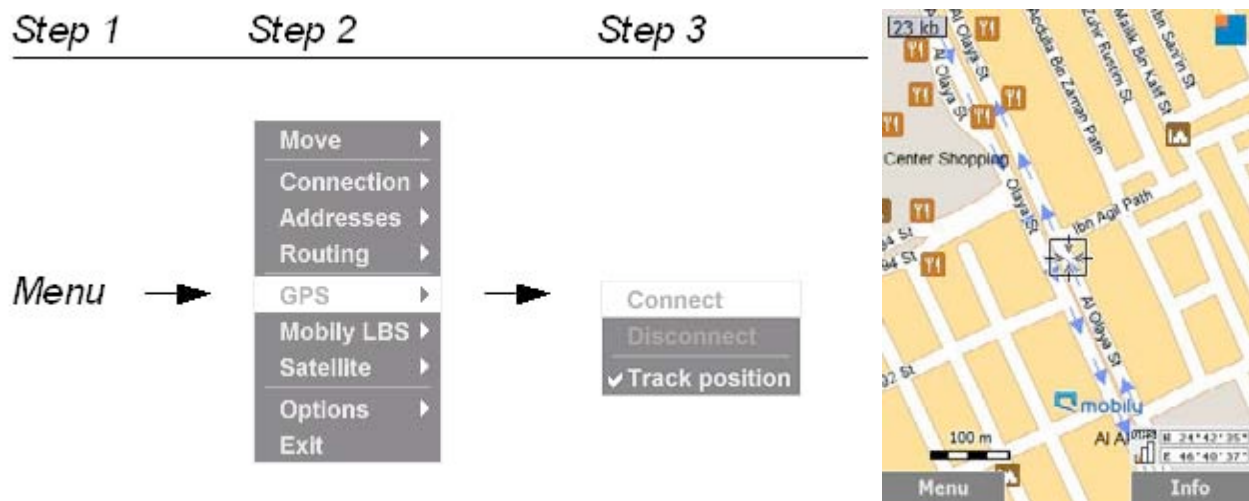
Step 1 Step 2 Step 3

Menu

Move
Connection
Addresses
Routing
GPS
Mobily LBS
Satellite
Options
Exit

Connect
Disconnect
✔Track position

23 kb
Al Olaya St
Abdulla Bin Zaman Path
Zuhir Rustem St
Malik Bin Kalif St
Ibn Sarin St
Center Shopping
Olaya St
Ibn Agil Path
94 St
94 St
Al Olaya St
32 St
mobily
Al Al
100 m
N 24°42'35"
E 46°40'37"
Menu
Info